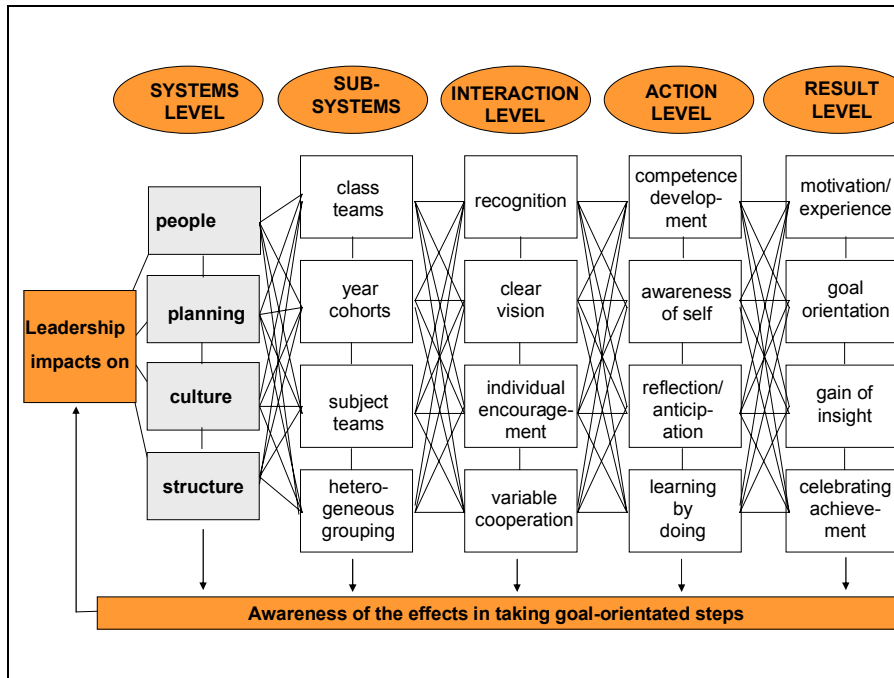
SYSTEMS LEVEL

SUB-SYSTEMS

INTERACTION LEVEL

ACTION LEVEL

RESULT LEVEL

Leadership impacts on

people

planning

culture

structure

class teams

year cohorts

subject teams

heterogeneous grouping

recognition

clear vision

individual encouragement

variable cooperation

competence development

awareness of self

reflection/ anticipation

learning by doing

motivation/ experience

goal orientation

gain of insight

celebrating achievement

Awareness of the effects in taking goal-orientated steps